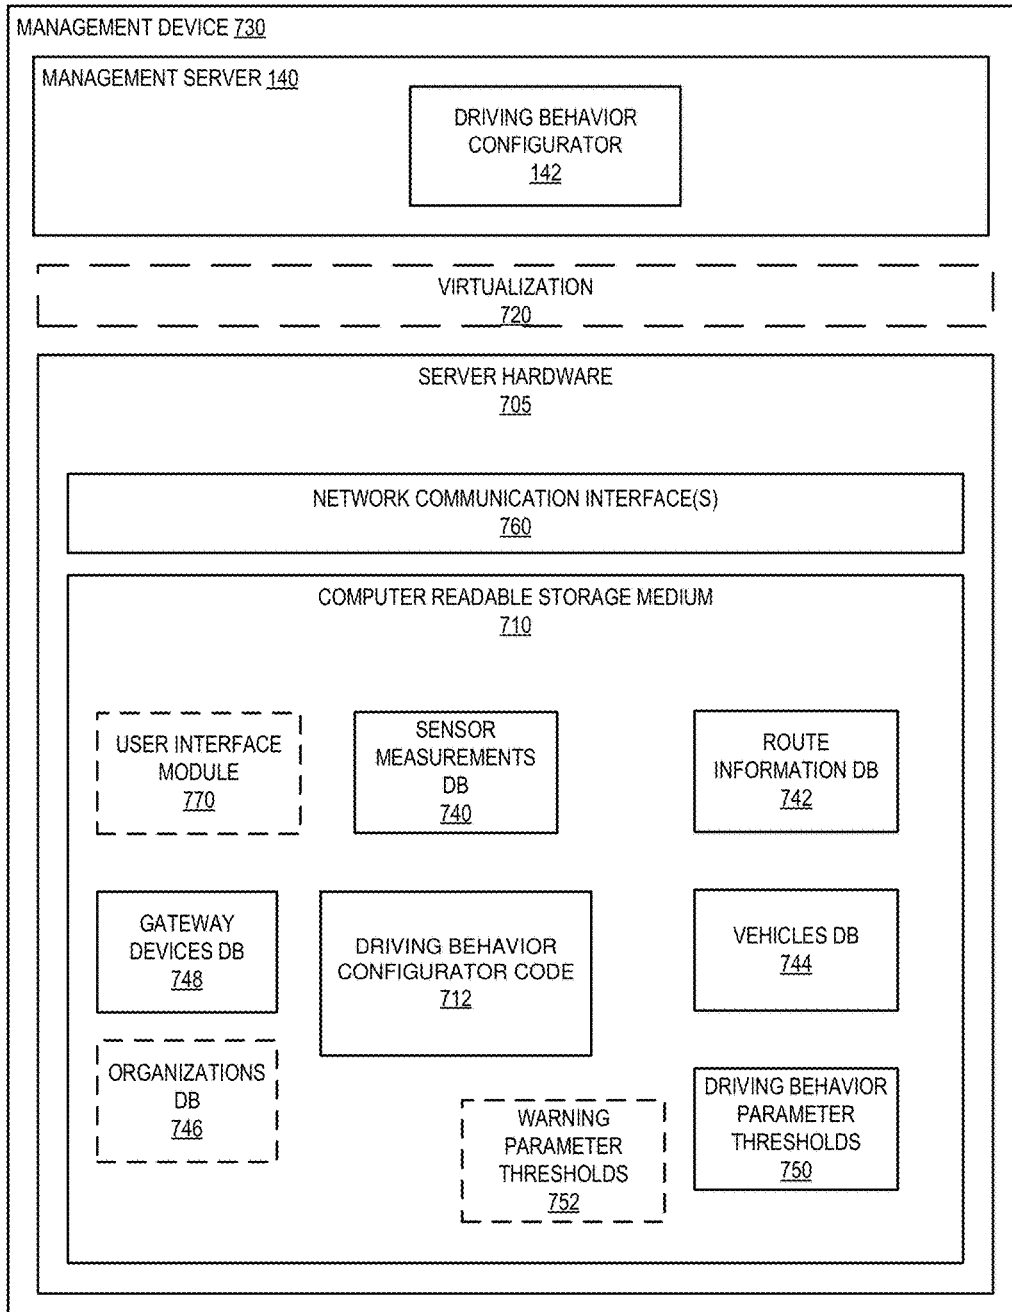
MANAGEMENT DEVICE 730

MANAGEMENT SERVER 140

DRIVING BEHAVIOR CONFIGURATOR 142

VIRTUALIZATION 720

SERVER HARDWARE 705

NETWORK COMMUNICATION INTERFACE(S) 760

COMPUTER READABLE STORAGE MEDIUM 710

USER INTERFACE MODULE 770

SENSOR MEASUREMENTS DB 740

ROUTE INFORMATION DB 742

GATEWAY DEVICES DB 748

DRIVING BEHAVIOR CONFIGURATOR CODE 712

VEHICLES DB 744

ORGANIZATIONS DB 746

WARNING PARAMETER THRESHOLDS 752

DRIVING BEHAVIOR PARAMETER THRESHOLDS 750